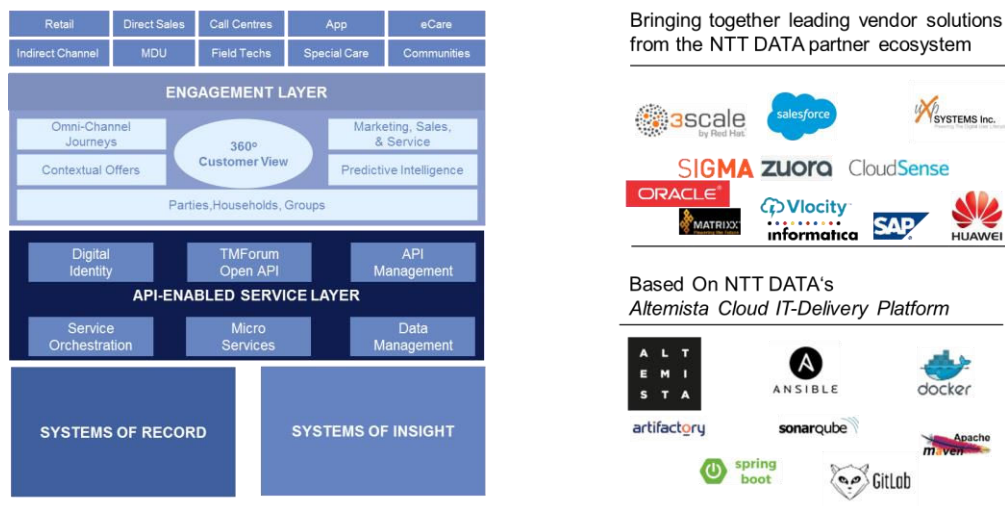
Retail
Direct Sales
Call Centres
App
eCare
Indirect Channel
MDU
Field Techs
Special Care
Communities

ENGAGEMENT LAYER

Omni-Channel Journeys
360º Customer View
Marketing, Sales, & Service
Contextual Offers
Predictive Intelligence
Parties,Households, Groups

Digital Identity
TMForum Open API
API Management
API-ENABLED SERVICE LAYER
Service Orchestration
Micro Services
Data Management

SYSTEMS OF RECORD
SYSTEMS OF INSIGHT

Bringing together leading vendor solutions from the NTT DATA partner ecosystem

3scale by Red Hat
salesforce
SYSTEMS Inc.
SIGMA
zuora
CloudSense
ORACLE
MATRIXX
Vlocity
informatica
SAP
HUAWEI

Based On NTT DATA's
Altemista Cloud IT-Delivery Platform

A L T
E M I
S T A
ANSIBLE
docker
artifactory
sonarqube
Apache maven
spring boot
GitLab